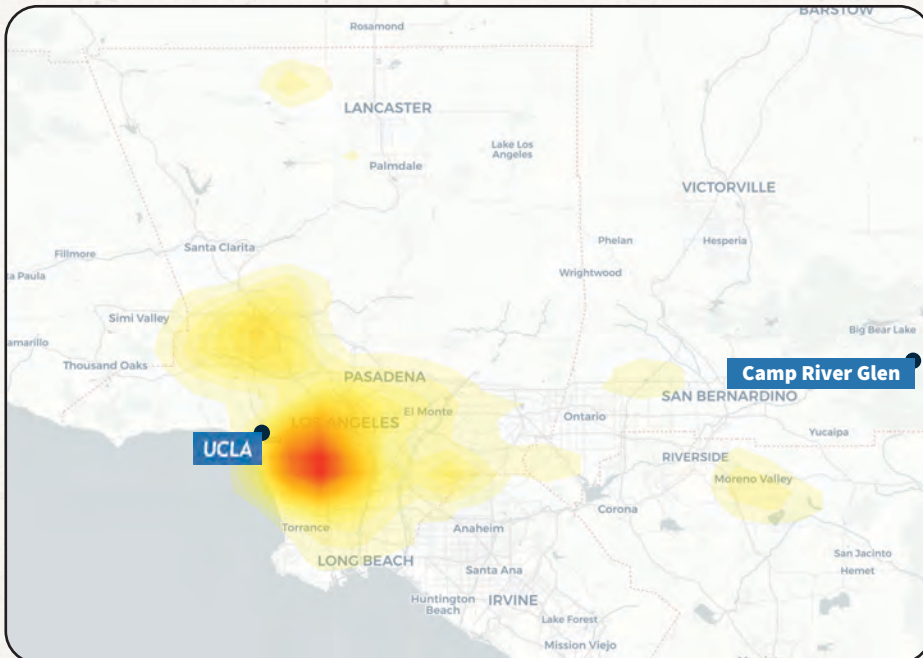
BARSTOW
Rosamond
LANCASTER
Lake Los Angeles
Palmdale
VICTORVILLE
Phelan
Hesperia
Fillmore
Santa Clarita
a Paula
Wrightwood
Simi Valley
Big Bear Lake
amarillo
Thousand Oaks
Camp River Glen
PASADENA
SAN BERNARDINO
El Monte
Ontario
LOS ANGELES
UCLA
Yucaipa
RIVERSIDE
Moreno Valley
Corona
Torrance
Anaheim
LONG BEACH
San Jacinto
Hemet
Santa Ana
Huntington Beach
IRVINE
Lake Forest
Mission Viejo